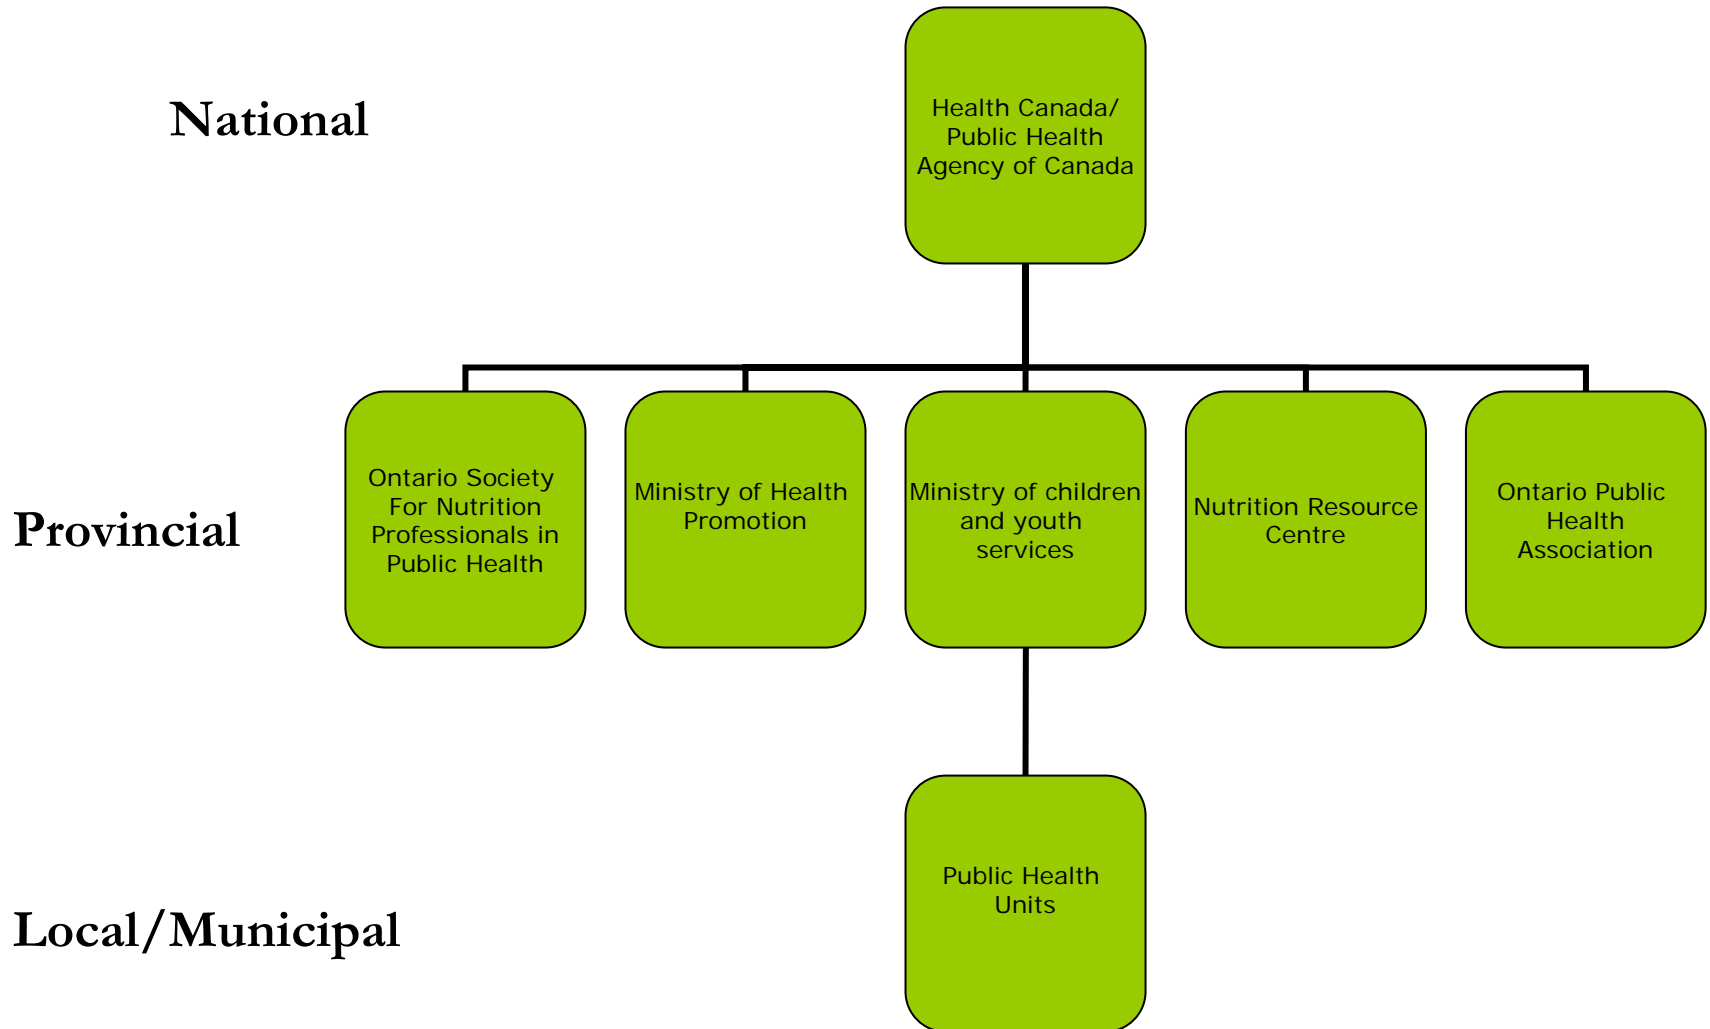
National

Health Canada/ Public Health Agency of Canada

Provincial

Ontario Society For Nutrition Professionals in Public Health

Ministry of Health Promotion

Ministry of children and youth services

Nutrition Resource Centre

Ontario Public Health Association

Local/Municipal

Public Health Units